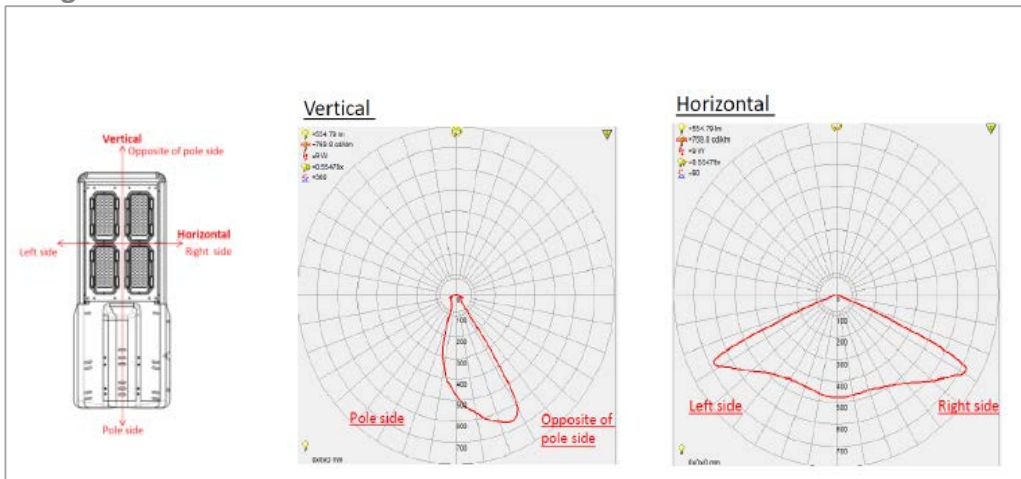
Vertical
Opposite of pole side
Left side
Horizontal
Right side
Pole side

Vertical
=554.79 lm
=769.0 cd/klm
=9 W
=0.55476x
=360
100
200
300
400
500
600
700
Pole side
Opposite of pole side
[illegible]

Horizontal
=554.79 lm
=703.8 cd/klm
=9 W
=0.55476x
=90
100
200
300
400
500
600
700
Left side
Right side
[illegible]